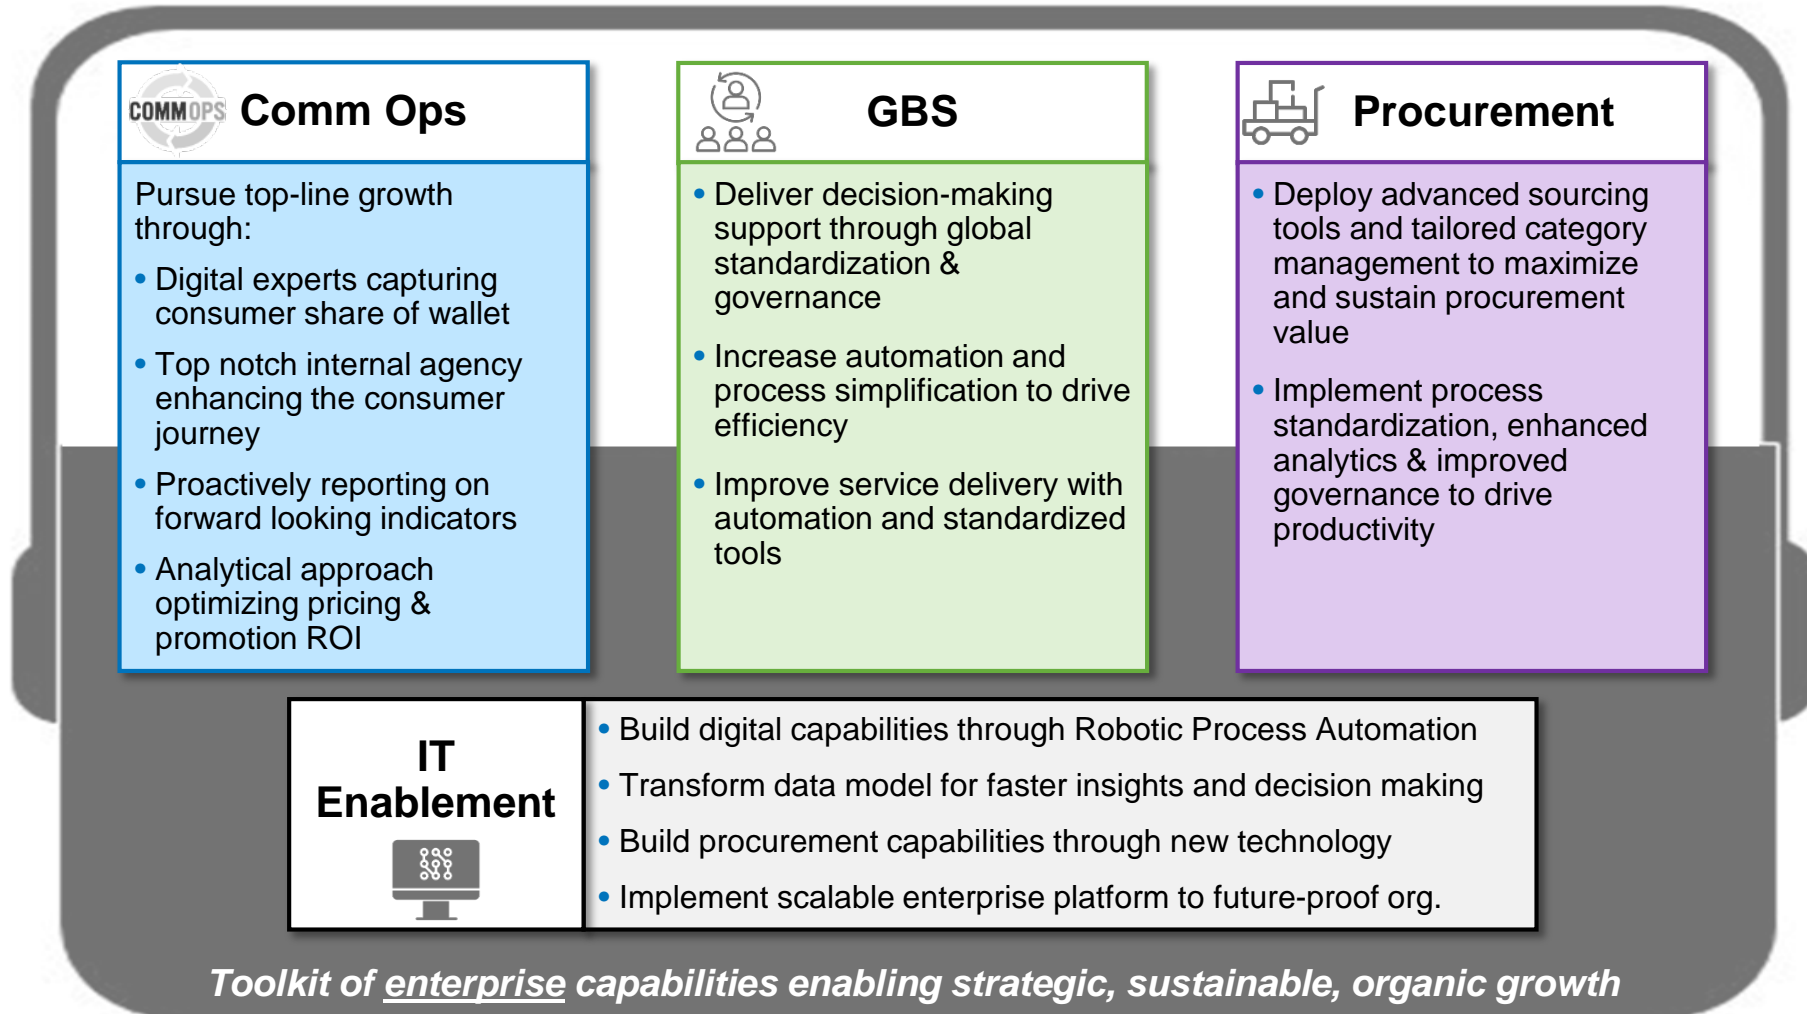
COMMOPS Comm Ops

Pursue top-line growth through:

• Digital experts capturing consumer share of wallet
• Top notch internal agency enhancing the consumer journey
• Proactively reporting on forward looking indicators
• Analytical approach optimizing pricing & promotion ROI

GBS

• Deliver decision-making support through global standardization & governance
• Increase automation and process simplification to drive efficiency
• Improve service delivery with automation and standardized tools

Procurement

• Deploy advanced sourcing tools and tailored category management to maximize and sustain procurement value
• Implement process standardization, enhanced analytics & improved governance to drive productivity

IT Enablement

• Build digital capabilities through Robotic Process Automation
• Transform data model for faster insights and decision making
• Build procurement capabilities through new technology
• Implement scalable enterprise platform to future-proof org.

Toolkit of enterprise capabilities enabling strategic, sustainable, organic growth